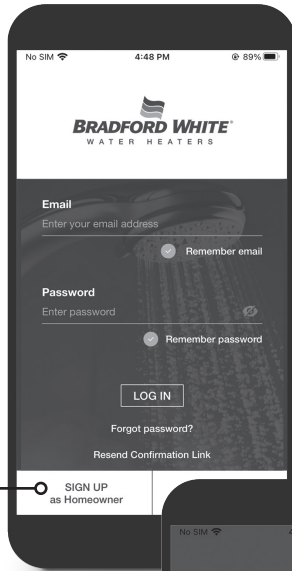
No SIM 4:48 PM 89%

BRADFORD WHITE®
WATER HEATERS

Email
Enter your email address
Remember email

Password
Enter password
Remember password

LOG IN

Forgot password?

Resend Confirmation Link

SIGN UP
as Homeowner

No SIM